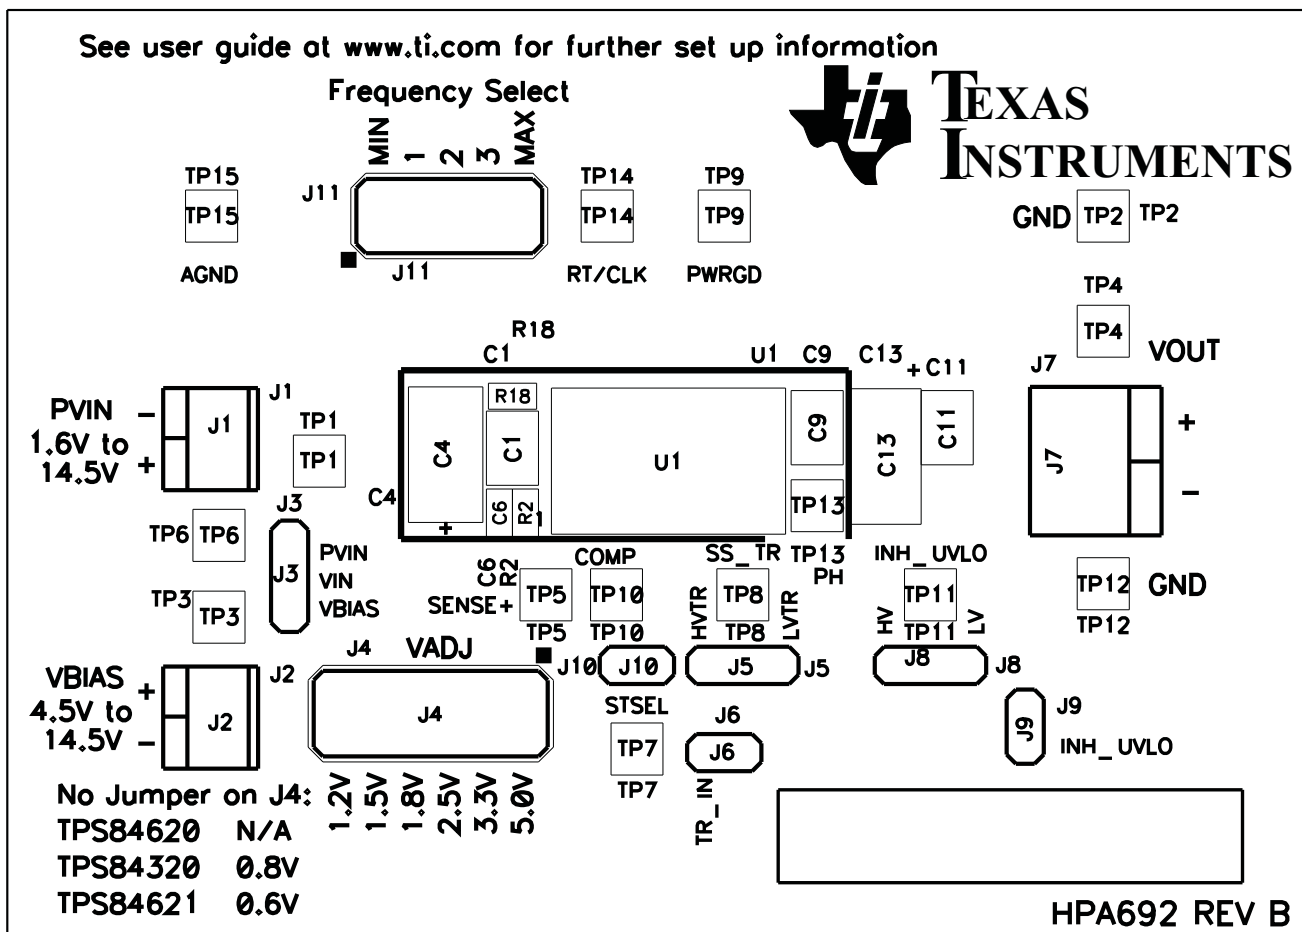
See user guide at www.ti.com for further set up information

Frequency Select

MIN 1 2 3 MAX

TEXAS INSTRUMENTS

TP15
TP15
AGND

J11
J11

TP14
TP14
RT/CLK

TP9
TP9
PWRGD

GND TP2 TP2

TP4
TP4
VOUT

R18
C1
U1 C9 C13 + C11

J7

PVIN – J1 J1
1.6V to
14.5V +

TP1
TP1

R18
C4
C1
U1
C9
C13
C11
J7
+
–

C4
+
C6 R2 1
TP13

TP6 TP6
J3
J3
PVIN
VIN
VBIAS

TP13
PH
SS_TR
COMP
INH_UVLO

TP3 TP3

C6 R2
SENSE+ TP5
TP5
TP10
TP10
HVTR TP8 LVTR
TP8
HV TP11 LV
TP11

TP12 GND
TP12

VBIAS + J2 J2
4.5V to
14.5V –

J4 VADJ
J4

J10 J10
J5 J5
J8 J8

STSEL
TP7
TP7

J6
J6
TR_IN

J9 J9
INH_UVLO

No Jumper on J4:
TPS84620 N/A
TPS84320 0.8V
TPS84621 0.6V

1.2V 1.5V 1.8V 2.5V 3.3V 5.0V

HPA692 REV B